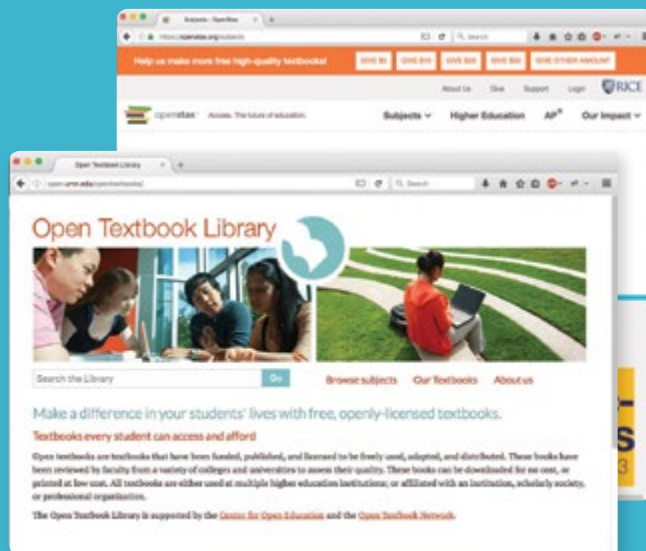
Subjects - OpenStax
https://openstax.org/subjects
Search
Help us make more free high-quality textbooks!
GIVE $5
GIVE $10
GIVE $25
GIVE $50
GIVE OTHER AMOUNT
About Us
Give
Support
Login
RICE
openstax
Access. The future of education.
Subjects
Higher Education
AP®
Our Impact

Open Textbook Library
open.umn.edu/opentextbooks/
Search
Open Textbook Library
Search the Library
Go
Browse subjects
Our Textbooks
About us
Make a difference in your students' lives with free, openly-licensed textbooks.
Textbooks every student can access and afford
Open textbooks are textbooks that have been funded, published, and licensed to be freely used, adapted, and distributed. These books have been reviewed by faculty from a variety of colleges and universities to assess their quality. These books can be downloaded for no cost, or printed at low cost. All textbooks are either used at multiple higher education institutions; or affiliated with an institution, scholarly society, or professional organization.
The Open Textbook Library is supported by the Center for Open Education and the Open Textbook Network.